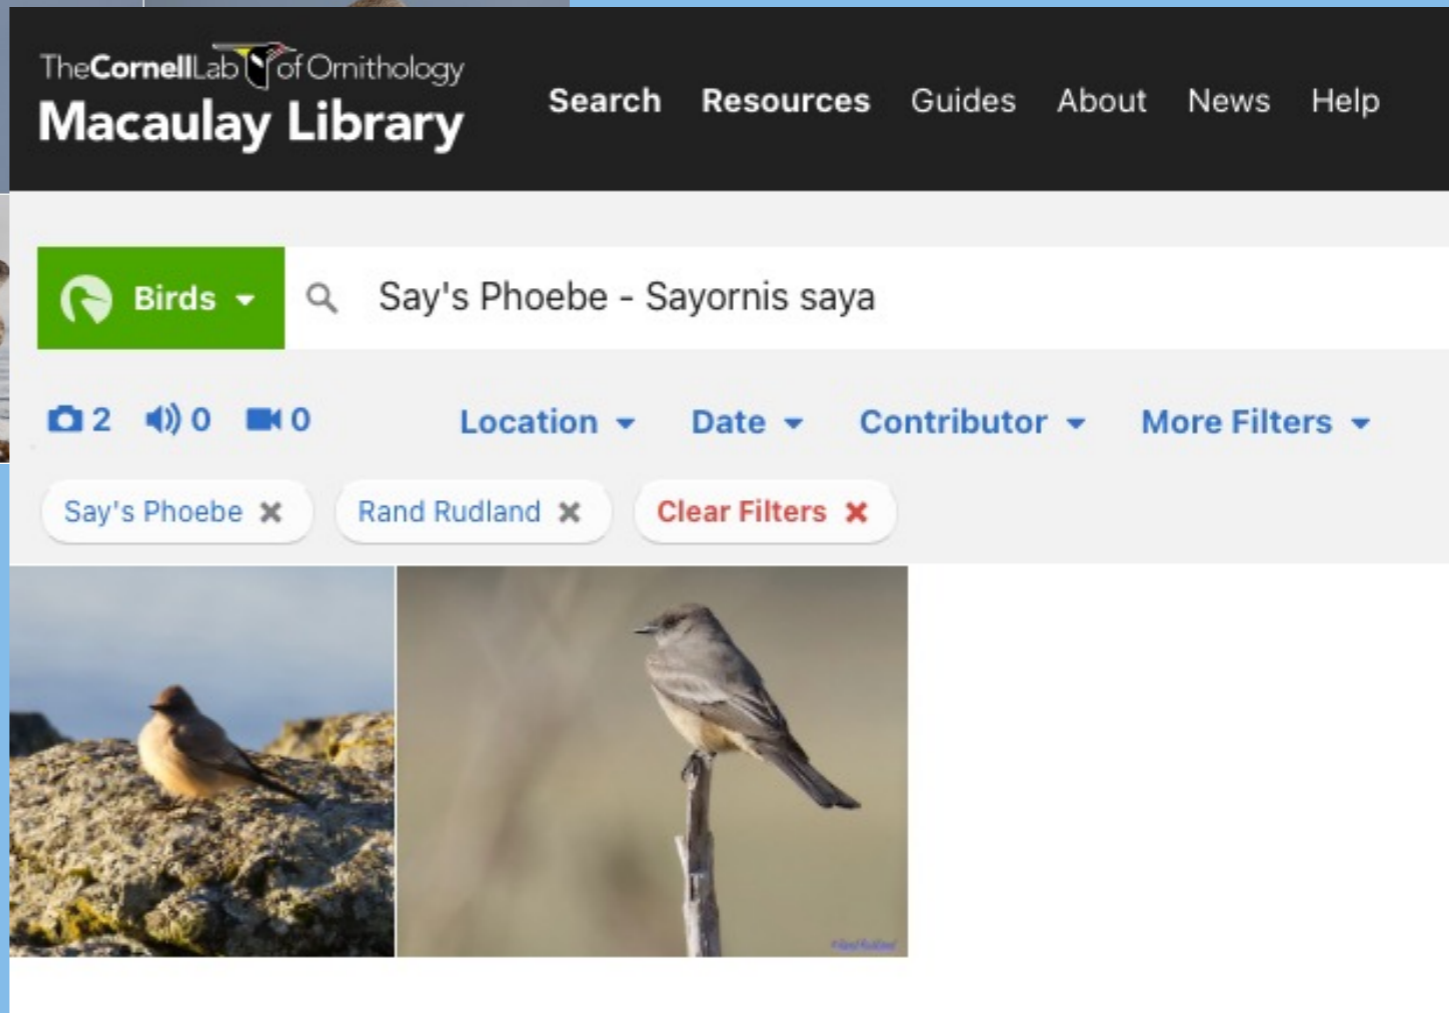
The Cornell Lab of Ornithology
Macaulay Library

Search Resources Guides About News Help

Birds

Say's Phoebe - Sayornis saya

2 0 0

Location Date Contributor More Filters

Say's Phoebe ✖ Rand Rudland ✖ Clear Filters ✖

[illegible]